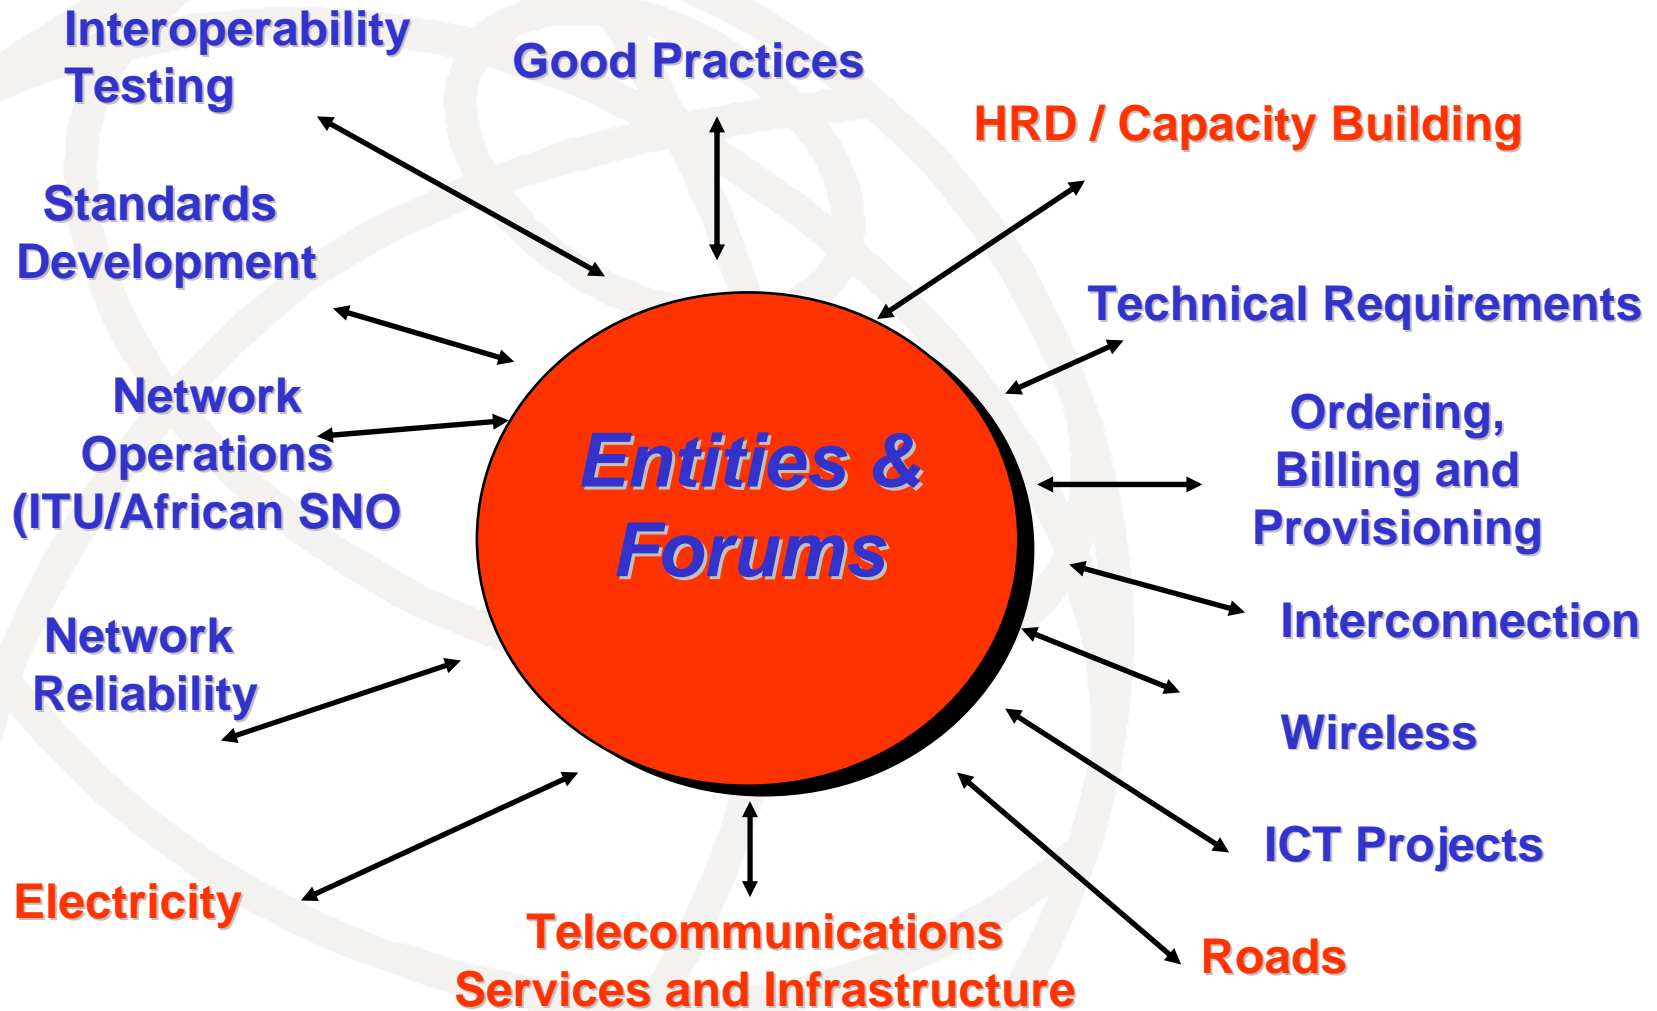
Interoperability Testing

Good Practices

HRD / Capacity Building

Standards Development

Technical Requirements

Network Operations (ITU/African SNO

Entities & Forums

Ordering, Billing and Provisioning

Interconnection

Network Reliability

Wireless

ICT Projects

Electricity

Telecommunications Services and Infrastructure

Roads